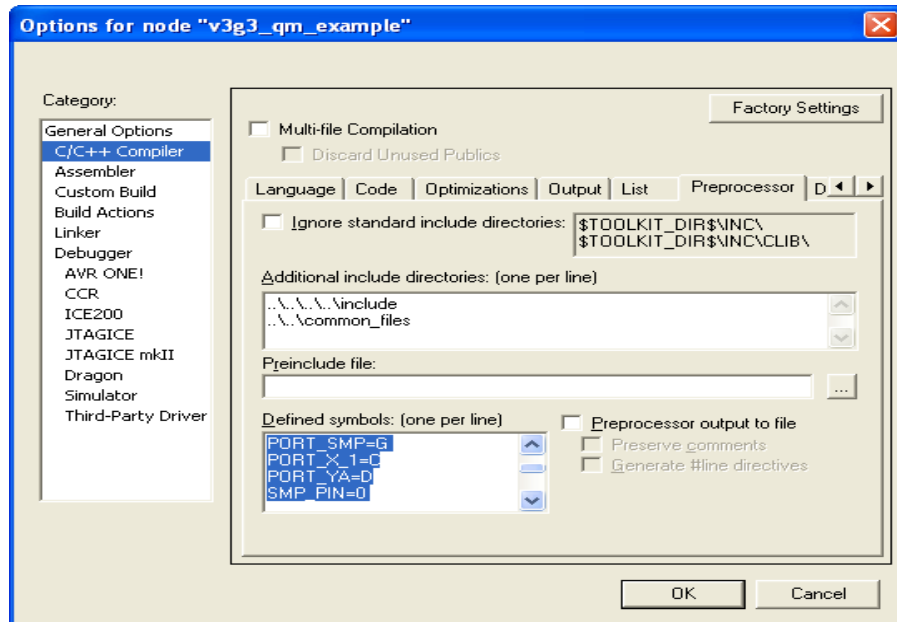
Options for node "v3g3_qm_example"

Category:

General Options
C/C++ Compiler
Assembler
Custom Build
Build Actions
Linker
Debugger
AVR ONE!
CCR
ICE200
JTAGICE
JTAGICE mkII
Dragon
Simulator
Third-Party Driver

Factory Settings

Multi-file Compilation

Discard Unused Publics

Language | Code | Optimizations | Output | List | Preprocessor | D

Ignore standard include directories:

$TOOLKIT_DIR$\INC\
$TOOLKIT_DIR$\INC\CLIB\

Additional include directories: (one per line)

..\..\..\..\include
..\..\common_files

Preinclude file:

...

Defined symbols: (one per line)

PORT_SMP=G
PORT_X_1=C
PORT_YA=D
SMP_PIN=0

Preprocessor output to file

Preserve comments

Generate #line directives

OK

Cancel